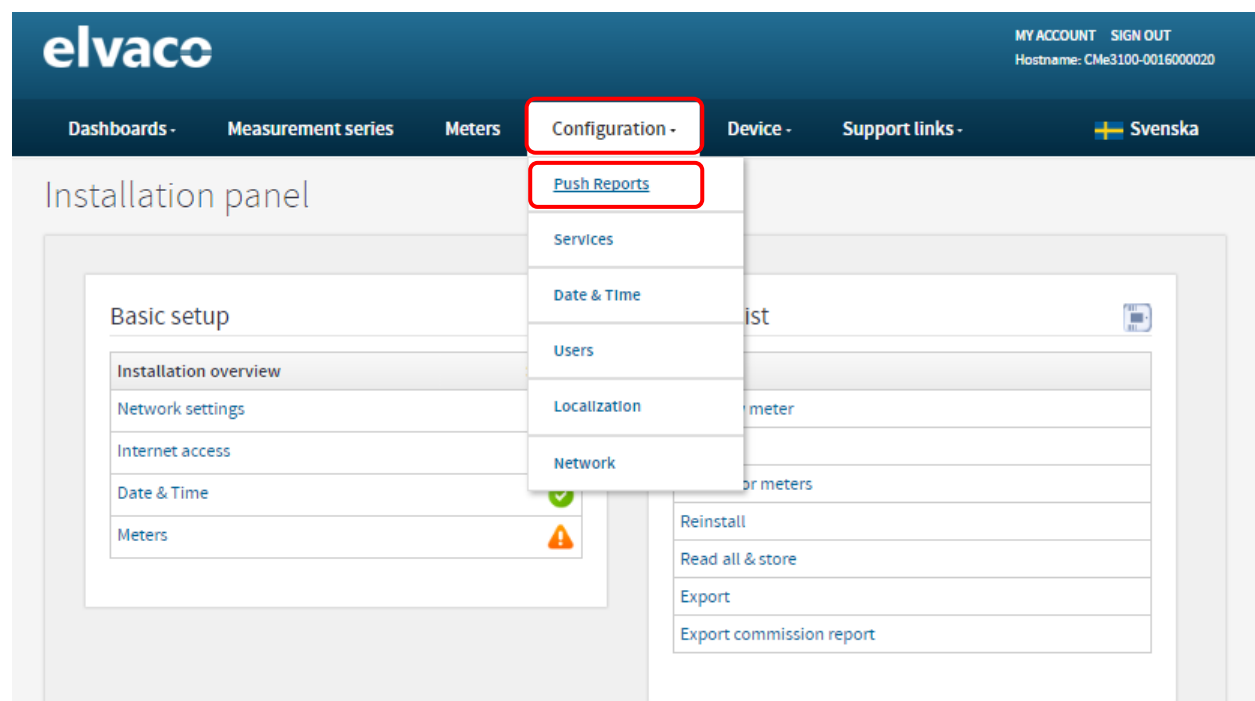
elvaco

MY ACCOUNT SIGN OUT
Hostname: CMe3100-0016000020

Dashboards Measurement series Meters Configuration Device Support links Svenska

Push Reports
Services
Date & Time
Users
Localization
Network

Installation panel

Basic setup

| Installation overview |
|---|
| Network settings |
| Internet access |
| Date & Time |
| Meters |

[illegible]ist

| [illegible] |
|---|
| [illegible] meter |
| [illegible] |
| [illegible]or meters |
| Reinstall |
| Read all & store |
| Export |
| Export commission report |